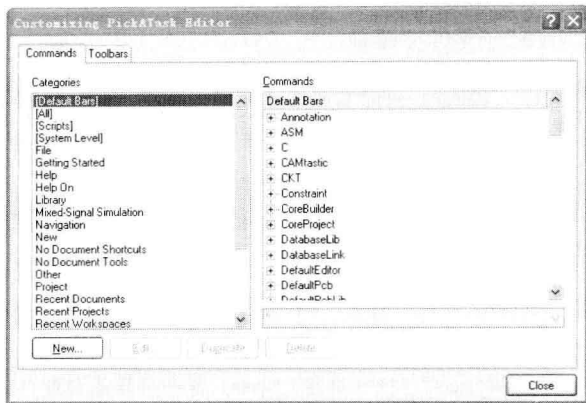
Customizing PickATask Editor

Commands Toolbars

Categories

[Default Bars]
[All]
[Scripts]
[System Level]
File
Getting Started
Help
Help On
Library
Mixed-Signal Simulation
Navigation
New
No Document Shortcuts
No Document Tools
Other
Project
Recent Documents
Recent Projects
Recent Workspaces

Commands

Default Bars
Annotation
ASM
C
CAMtastic
CKT
Constraint
CoreBuilder
CoreProject
DatabaseLib
DatabaseLink
DefaultEditor
DefaultPcb
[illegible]

New... Edit... Duplicate Delete

Close